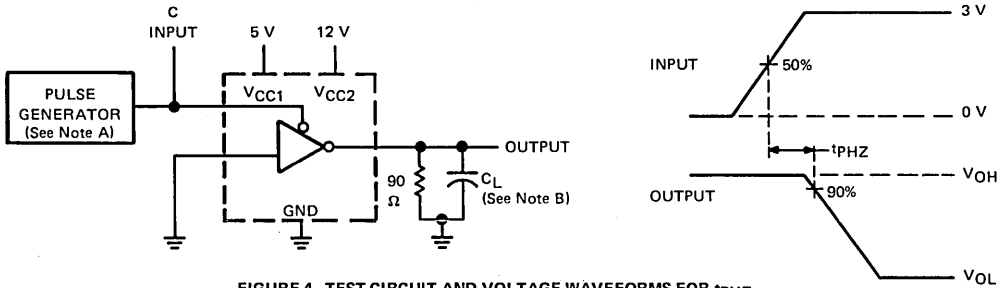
C INPUT

5 V

12 V

PULSE GENERATOR (See Note A)

$V_{CC1}$

$V_{CC2}$

GND

90 Ω

$C_L$ (See Note B)

OUTPUT

3 V

INPUT

50%

0 V

$t_{PHZ}$

$V_{OH}$

OUTPUT

90%

$V_{OL}$

FIGURE 4. TEST CIRCUIT AND VOLTAGE WAVEFORMS FOR $t_{PHZ}$